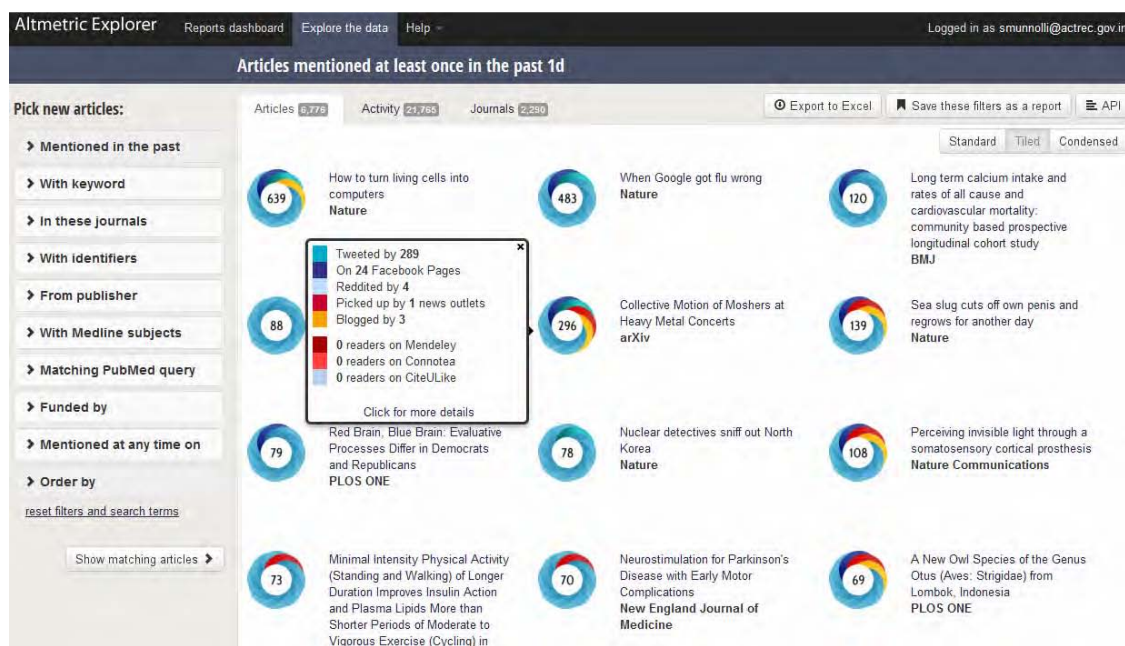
Altmetric Explorer Reports dashboard Explore the data Help

Logged in as smunnolli@actrec.gov.in

Articles mentioned at least once in the past 1d

Pick new articles:

> Mentioned in the past

> With keyword

> In these journals

> With identifiers

> From publisher

> With Medline subjects

> Matching PubMed query

> Funded by

> Mentioned at any time on

> Order by

reset filters and search terms

Show matching articles >

Articles 6,776 Activity 21,765 Journals 2,290

Export to Excel Save these filters as a report API

Standard Tiled Condensed

639 How to turn living cells into computers Nature

483 When Google got flu wrong Nature

120 Long term calcium intake and rates of all cause and cardiovascular mortality: community based prospective longitudinal cohort study BMJ

Tweeted by 289
On 24 Facebook Pages
Reddited by 4
Picked up by 1 news outlets
Blogged by 3
0 readers on Mendeley
0 readers on Connotea
0 readers on CiteULike
Click for more details

88

296 Collective Motion of Moshers at Heavy Metal Concerts arXiv

139 Sea slug cuts off own penis and regrows for another day Nature

79 Red Brain, Blue Brain: Evaluative Processes Differ in Democrats and Republicans PLOS ONE

78 Nuclear detectives sniff out North Korea Nature

108 Perceiving invisible light through a somatosensory cortical prosthesis Nature Communications

73 Minimal Intensity Physical Activity (Standing and Walking) of Longer Duration Improves Insulin Action and Plasma Lipids More than Shorter Periods of Moderate to Vigorous Exercise (Cycling) in

70 Neurostimulation for Parkinson's Disease with Early Motor Complications New England Journal of Medicine

69 A New Owl Species of the Genus Otus (Aves: Strigidae) from Lombok, Indonesia PLOS ONE